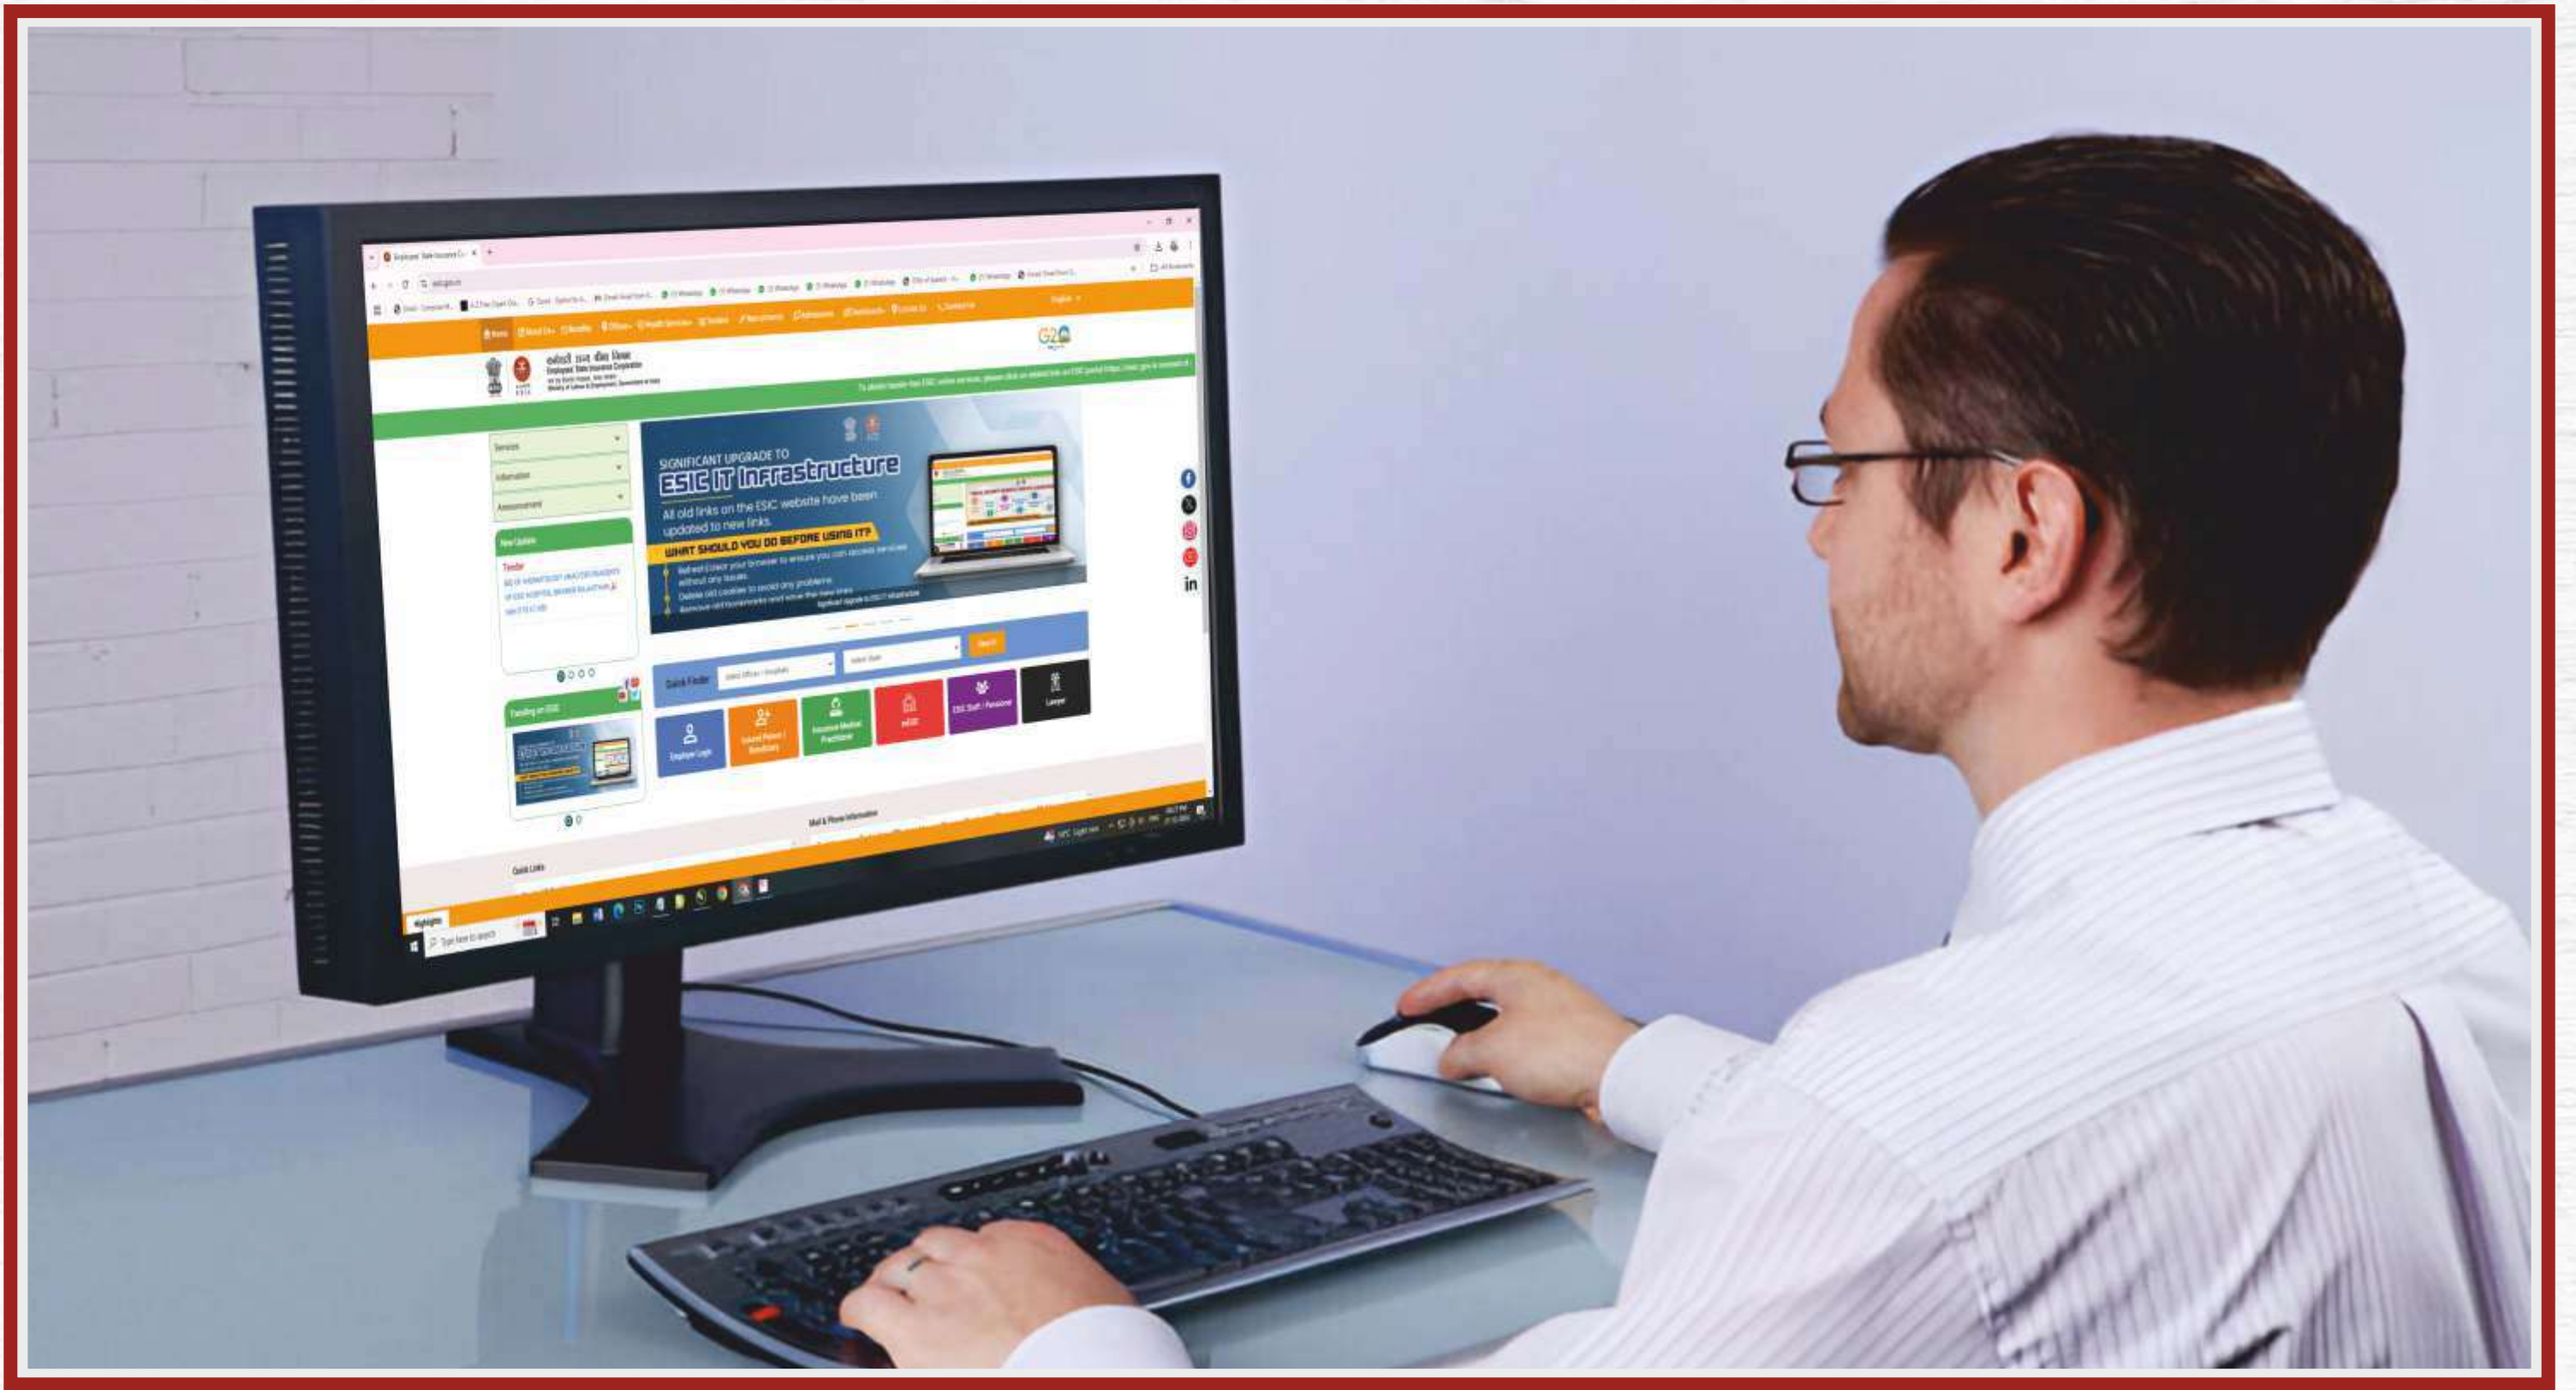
कर्मचारी राज्य बीमा निगम
Employees' State Insurance Corporation
Ministry of Labour & Employment, Government of India

G20

Services
Information
Announcement

New Update
Tender

SIGNIFICANT UPGRADE TO
ESIC IT Infrastructure
All old links on the ESIC website have been updated to new links.
WHAT SHOULD YOU DO BEFORE USING IT?
Refresh/clear your browser to ensure you can access services without any issues.
Delete old cookies to avoid any problems.
Remove old bookmarks and save the new ones.

Quick Finder
Select Office / Hospital
Select State
Search

Employer Login
Insured Person / Beneficiary
Insurance Medical Practitioner
ESIC Staff / Pensioner
Lawyer

Trending on ESIC

Mail & Phone Information

Quick Links

Highlights

Type here to search

in